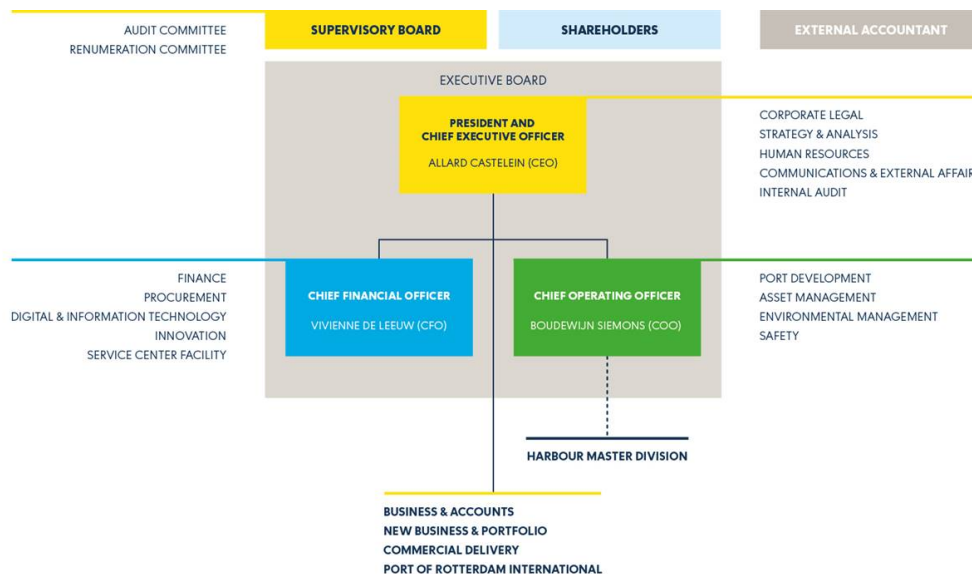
AUDIT COMMITTEE
RENUMERATION COMMITTEE

SUPERVISORY BOARD

SHAREHOLDERS

EXTERNAL ACCOUNTANT

EXECUTIVE BOARD

PRESIDENT AND
CHIEF EXECUTIVE OFFICER
ALLARD CASTELEIN (CEO)

CORPORATE LEGAL
STRATEGY & ANALYSIS
HUMAN RESOURCES
COMMUNICATIONS & EXTERNAL AFFAIR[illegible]
INTERNAL AUDIT

FINANCE
PROCUREMENT
DIGITAL & INFORMATION TECHNOLOGY
INNOVATION
SERVICE CENTER FACILITY

CHIEF FINANCIAL OFFICER
VIVIENNE DE LEEUW (CFO)

CHIEF OPERATING OFFICER
BOUDEWIJN SIEMONS (COO)

PORT DEVELOPMENT
ASSET MANAGEMENT
ENVIRONMENTAL MANAGEMENT
SAFETY

HARBOUR MASTER DIVISION

BUSINESS & ACCOUNTS
NEW BUSINESS & PORTFOLIO
COMMERCIAL DELIVERY
PORT OF ROTTERDAM INTERNATIONAL